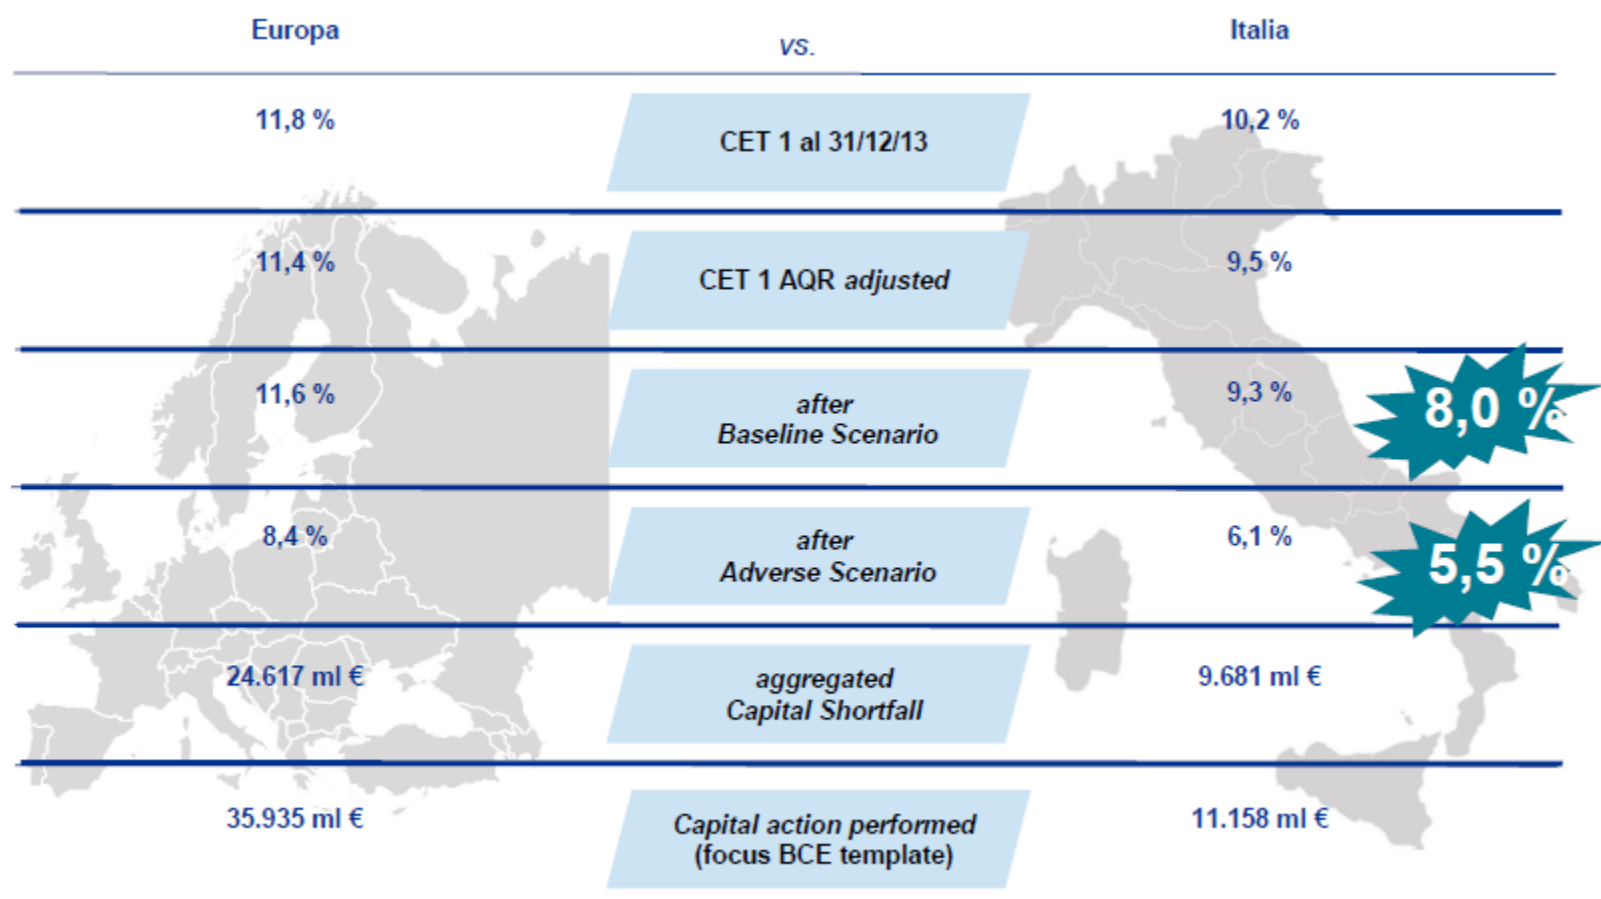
| Europa | vs. | Italia |
|---|---|---|
| 11,8 % | CET 1 al 31/12/13 | 10,2 % |
| 11,4 % | CET 1 AQR *adjusted* | 9,5 % |
| 11,6 % | *after Baseline Scenario* | 9,3 % |
| 8,4 % | *after Adverse Scenario* | 6,1 % |
| 24.617 ml € | *aggregated Capital Shortfall* | 9.681 ml € |
| 35.935 ml € | *Capital action performed* (focus BCE template) | 11.158 ml € |

8,0 %

5,5 %